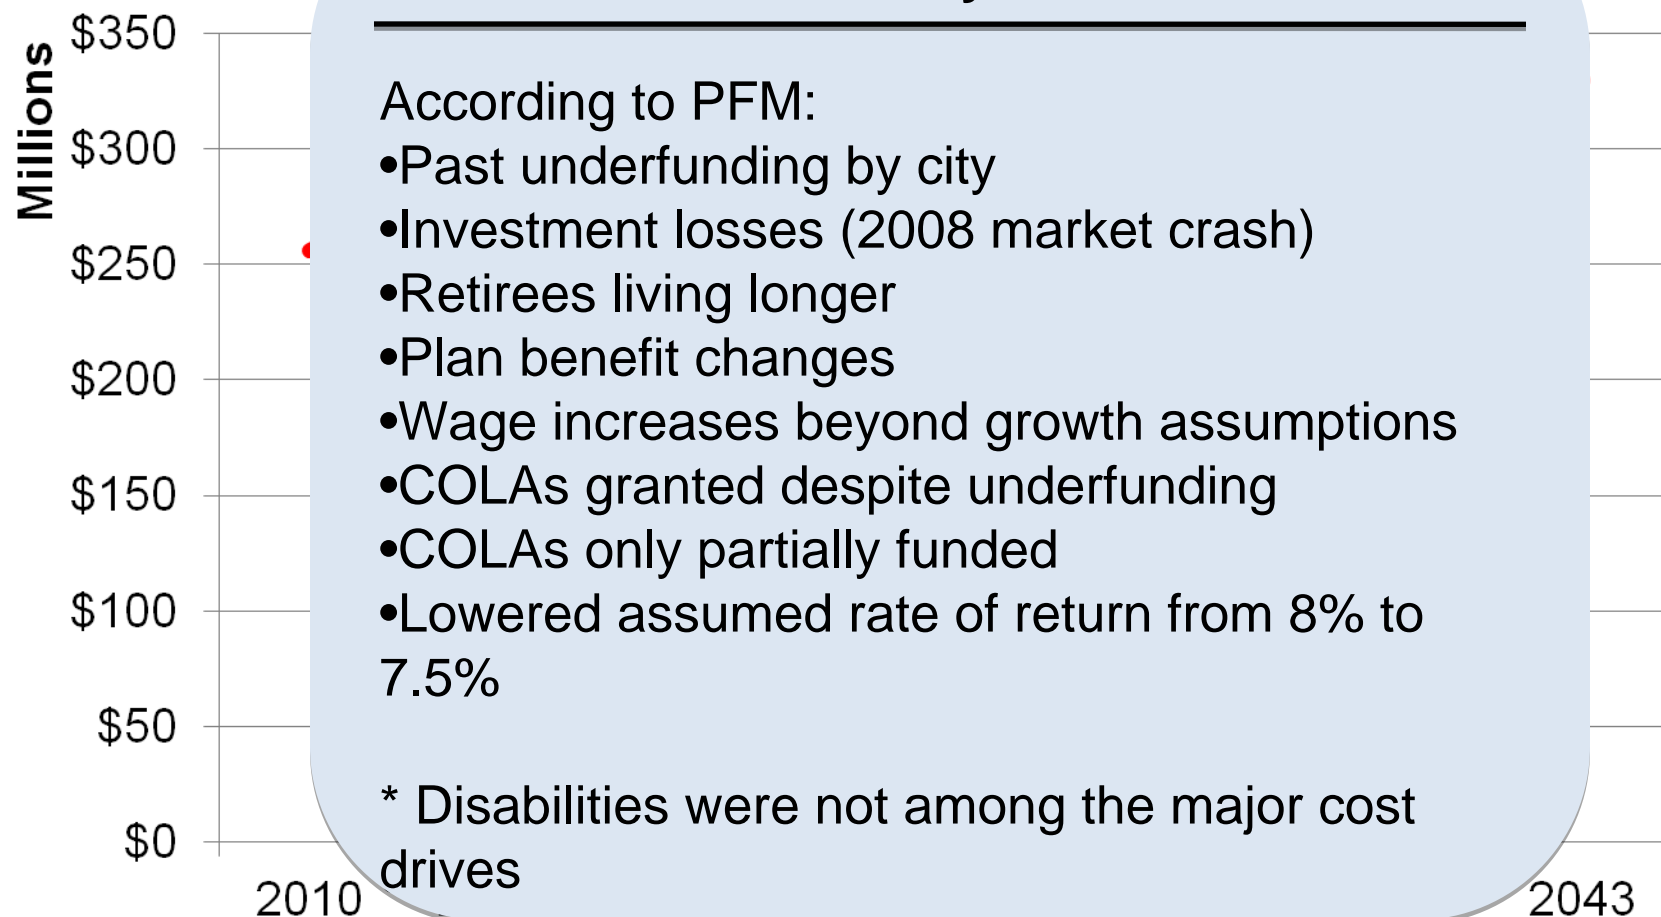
Millions

$350
$300
$250
$200
$150
$100
$50
$0

2010

2043

According to PFM:
•Past underfunding by city
•Investment losses (2008 market crash)
•Retirees living longer
•Plan benefit changes
•Wage increases beyond growth assumptions
•COLAs granted despite underfunding
•COLAs only partially funded
•Lowered assumed rate of return from 8% to 7.5%

* Disabilities were not among the major cost drives